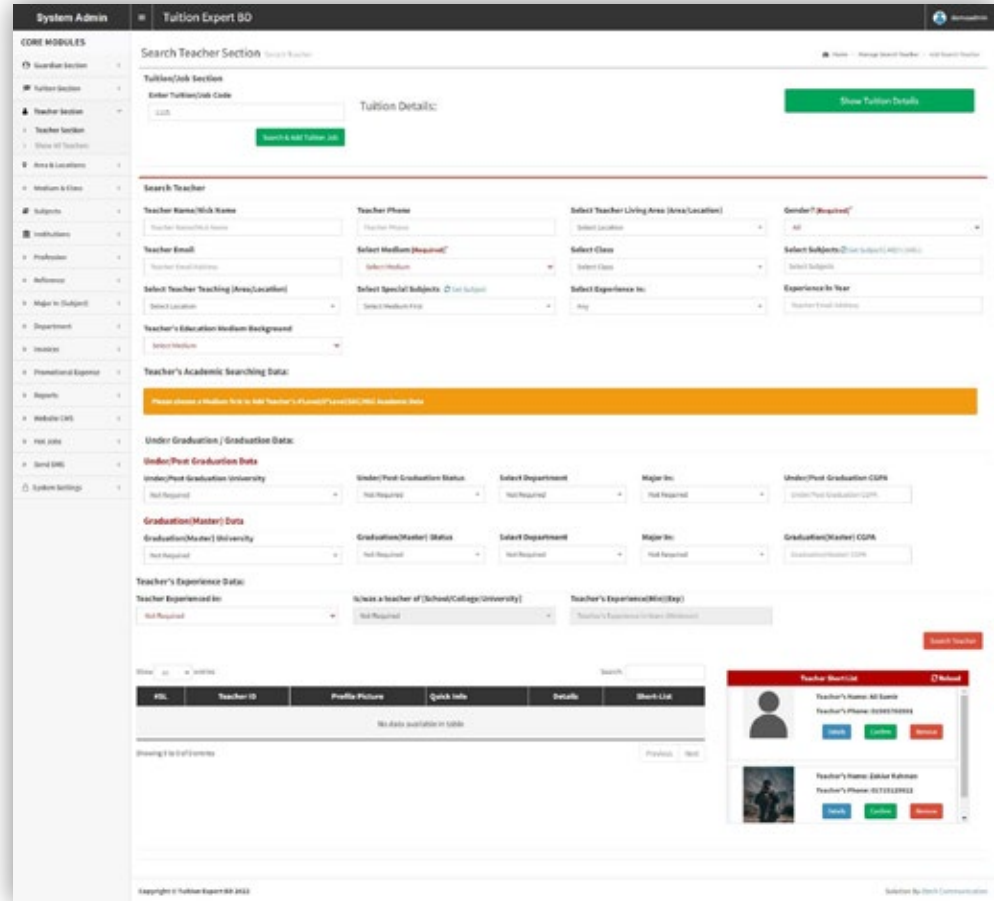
System Admin
Tuition Expert BD
demoadmin

CORE MODULES
Guardian Section
Tuition Section
Teacher Section
Teacher Section
Show All Teachers
Area & Locations
Medium & Class
Subjects
Institutions
Profession
Reference
Major In (Subject)
Department
Invoices
Promotional Expense
Reports
Website CMS
Hot Jobs
Send SMS
System Settings

Search Teacher Section Search Teacher
Home / Manage Search Teacher / Add Search Teacher

Tuition/Job Section
Enter Tuition/Job Code
1125
Search & Add Tuition Job
Tuition Details:
Show Tuition Details

Search Teacher
Teacher Name/Nick Name
Teacher Name/Nick Name
Teacher Phone
Teacher Phone
Select Teacher Living Area (Area/Location)
Select Location
Gender* (Required)*
All
Teacher Email
Teacher Email Address
Select Medium (Required)*
Select Medium
Select Class
Select Class
Select Subjects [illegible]
Select Subjects
Select Teacher Teaching (Area/Location)
Select Location
Select Special Subjects Set Subject
Select Medium First
Select Experience In:
Any
Experience In Year
Teacher Email Address
Teacher's Education Medium Background
Select Medium

Teacher's Academic Searching Data:
Please choose a Medium first to Add Teacher's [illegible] Academic Data

Under Graduation / Graduation Data:
Under/Post Graduation Data
Under/Post Graduation University
Not Required
Under/Post Graduation Status
Not Required
Select Department
Not Required
Major In:
Not Required
Under/Post Graduation CGPA
Under/Post Graduation CGPA
Graduation(Master) Data
Graduation(Master) University
Not Required
Graduation(Master) Status
Not Required
Select Department
Not Required
Major In:
Not Required
Graduation(Master) CGPA
Graduation(Master) CGPA

Teacher's Experience Data:
Teacher Experienced In:
Not Required
Is/was a teacher of [School/College/University]
Not Required
Teacher's Experience(Min)(Exp)
Teacher's Experience In Years (Minimum)
Search Teacher

Show 10 entries
Search:
| #SL | Teacher ID | Profile Picture | Quick Info | Details | Short-List |
|---|---|---|---|---|---|
| No data available in table | | | | | |
Showing 0 to 0 of 0 entries
Previous Next

Teacher Short List
Reload
Teacher's Name: Ali Samir
Teacher's Phone: 01995793991
Details Confirm Remove
Teacher's Name: Zakiur Rahman
Teacher's Phone: 01715119922
Details Confirm Remove

Copyright © Tuition Expert BD 2022
Solution By: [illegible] Communication